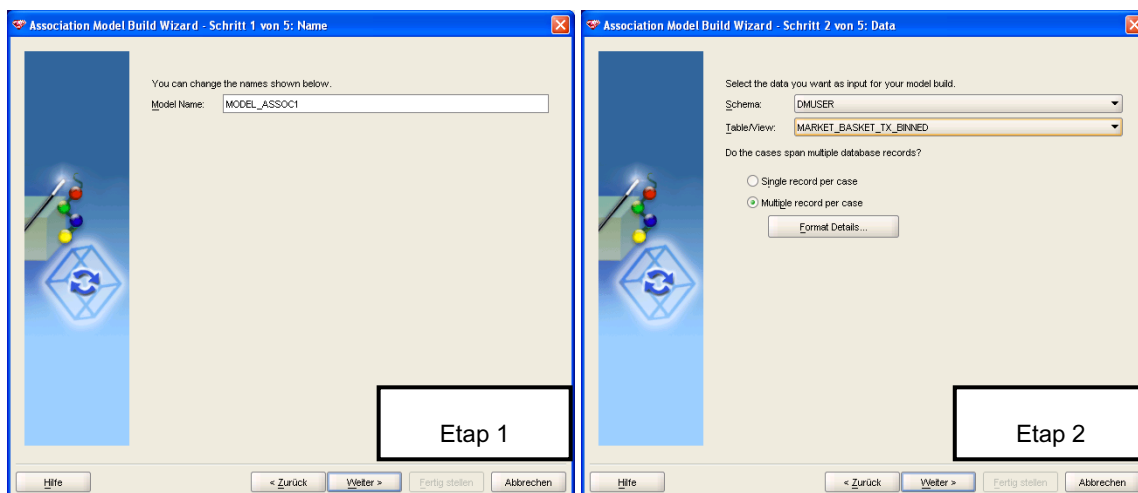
Association Model Build Wizard - Schritt 1 von 5: Name

You can change the names shown below.

Model Name: MODEL_ASSOC1

Etap 1

Hilfe

< Zurück

Weiter >

Fertig stellen

Abbrechen

Association Model Build Wizard - Schritt 2 von 5: Data

Select the data you want as input for your model build.

Schema: DMUSER

Table/View: MARKET_BASKET_TX_BINNED

Do the cases span multiple database records?

Single record per case

Multiple record per case

Format Details...

Etap 2

Hilfe

< Zurück

Weiter >

Fertig stellen

Abbrechen